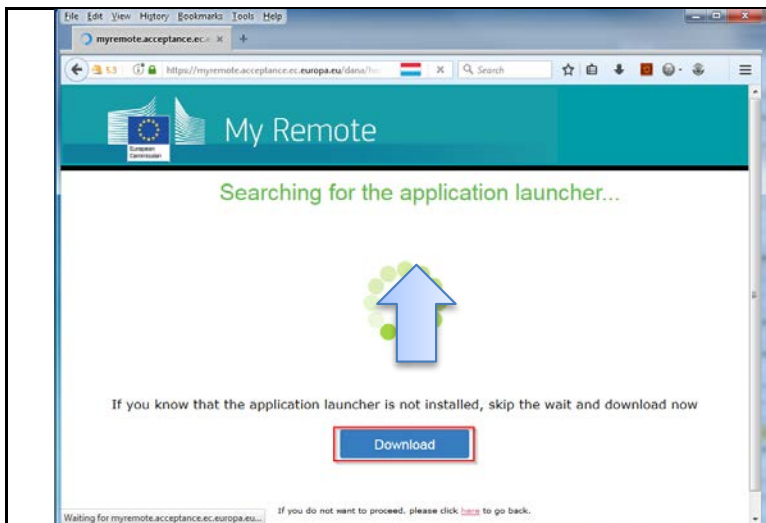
File Edit View History Bookmarks Tools Help

myremote.acceptance.ec.e ×

https://myremote.acceptance.ec.europa.eu/dana/ho

Search

European Commission

My Remote

Searching for the application launcher...

If you know that the application launcher is not installed, skip the wait and download now

Download

If you do not want to proceed, please click here to go back.

Waiting for myremote.acceptance.ec.europa.eu...